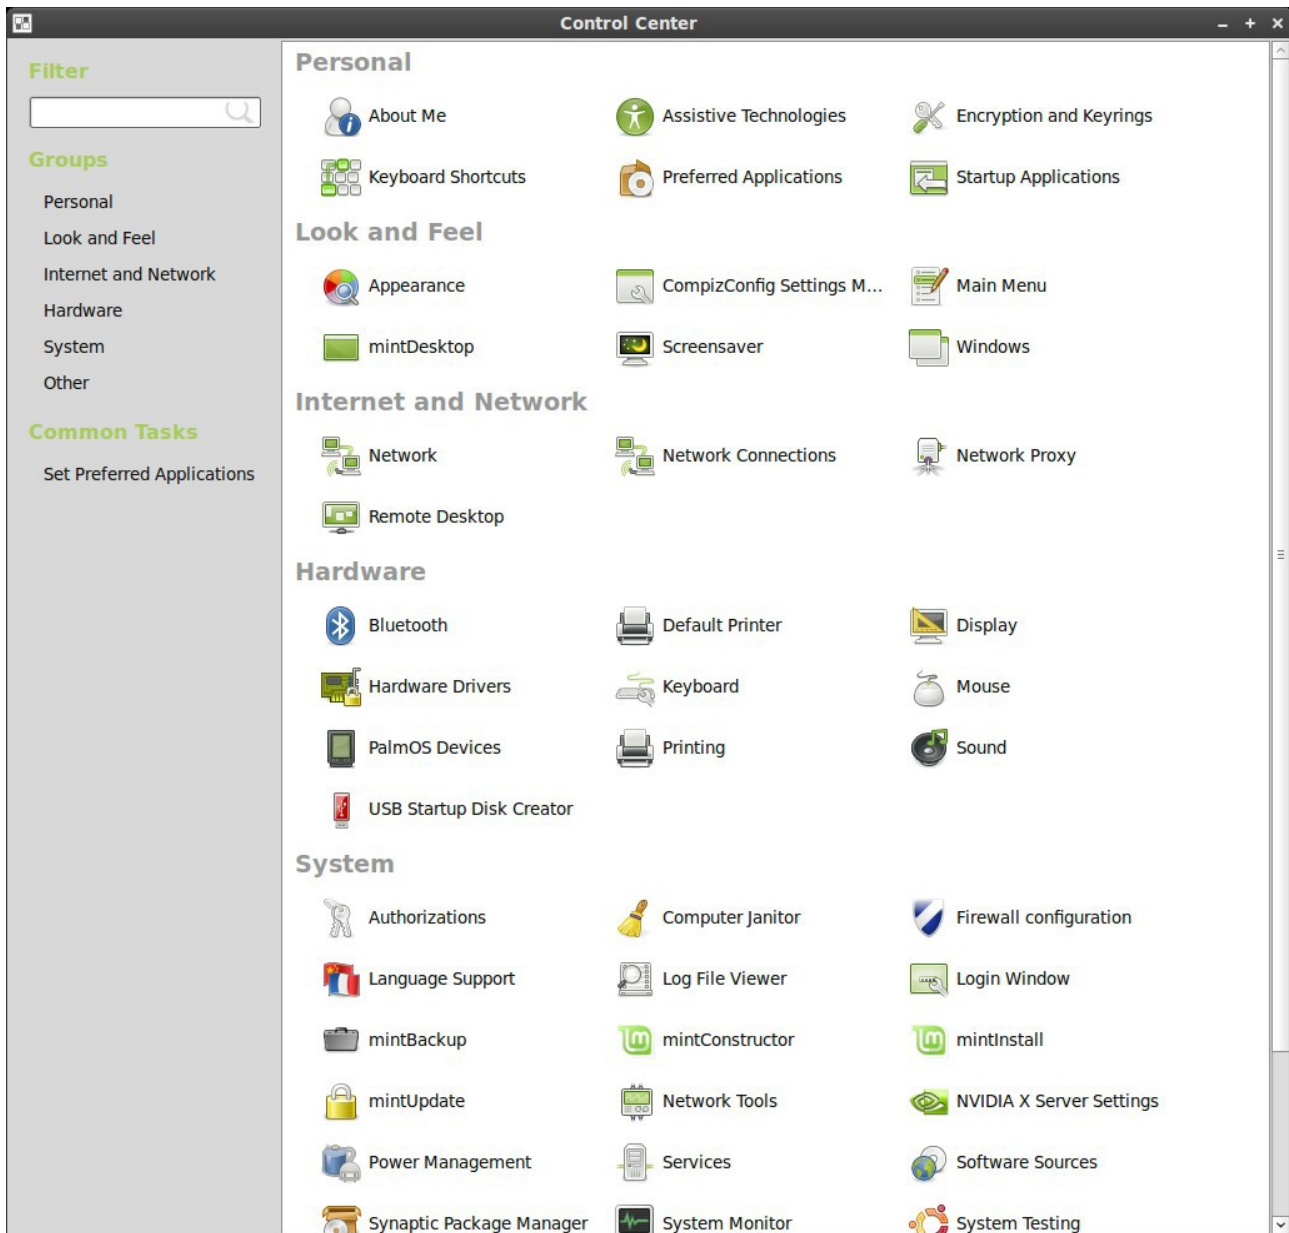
Control Center

Filter

Groups

Personal
Look and Feel
Internet and Network
Hardware
System
Other

Common Tasks

Set Preferred Applications

Personal

About Me
Assistive Technologies
Encryption and Keyrings
Keyboard Shortcuts
Preferred Applications
Startup Applications

Look and Feel

Appearance
CompizConfig Settings M...
Main Menu
mintDesktop
Screensaver
Windows

Internet and Network

Network
Network Connections
Network Proxy
Remote Desktop

Hardware

Bluetooth
Default Printer
Display
Hardware Drivers
Keyboard
Mouse
PalmOS Devices
Printing
Sound
USB Startup Disk Creator

System

Authorizations
Computer Janitor
Firewall configuration
Language Support
Log File Viewer
Login Window
mintBackup
mintConstructor
mintInstall
mintUpdate
Network Tools
NVIDIA X Server Settings
Power Management
Services
Software Sources
Synaptic Package Manager
System Monitor
System Testing